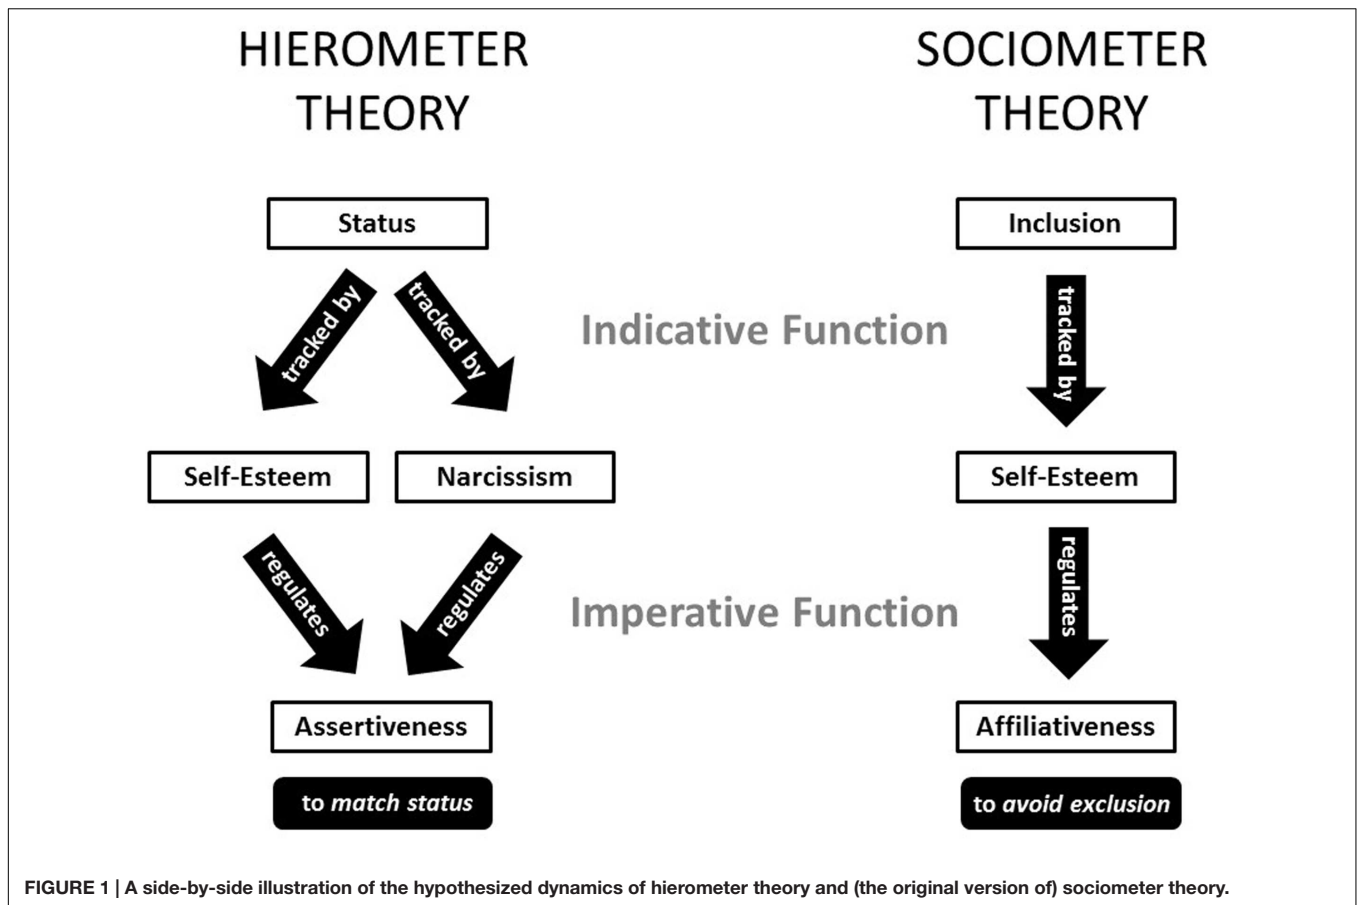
HIEROMETER THEORY

SOCIOMETER THEORY

Status

Inclusion

tracked by

tracked by

Indicative Function

tracked by

Self-Esteem

Narcissism

Self-Esteem

regulates

regulates

Imperative Function

regulates

Assertiveness

Affiliativeness

to *match status*

to *avoid exclusion*

FIGURE 1 | A side-by-side illustration of the hypothesized dynamics of hierometer theory and (the original version of) sociometer theory.